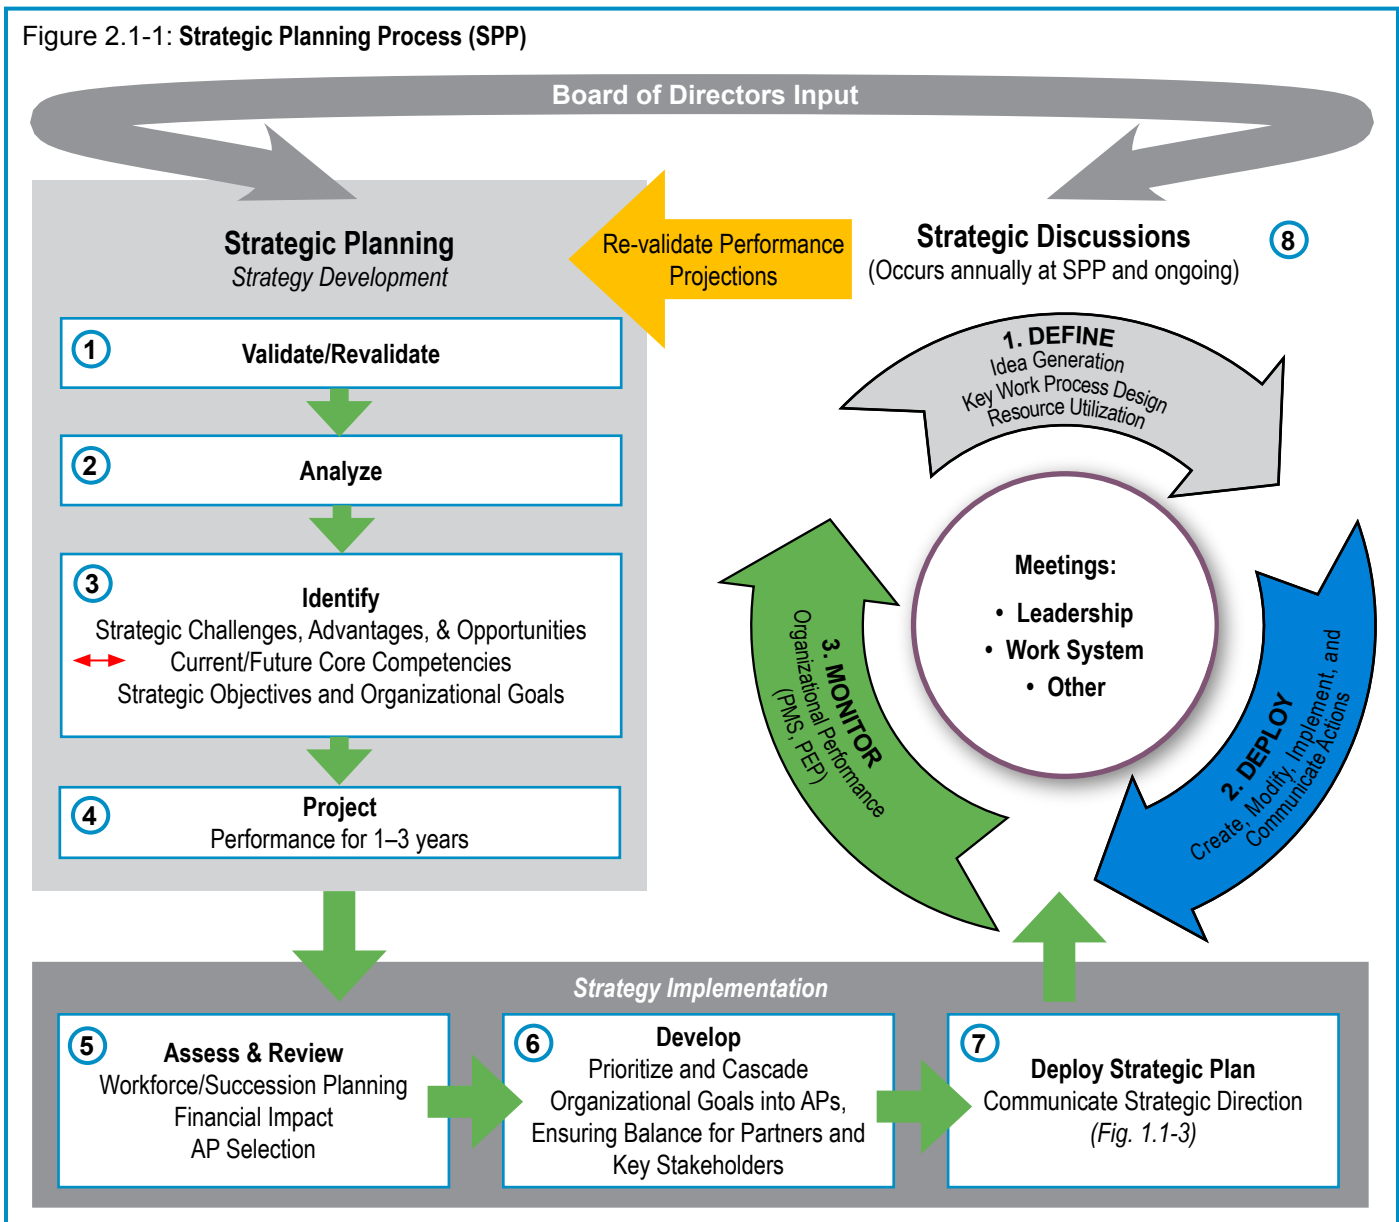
Figure 2.1-1: **Strategic Planning Process (SPP)**

Board of Directors Input

Strategic Planning
Strategy Development

Re-validate Performance Projections

Strategic Discussions
(Occurs annually at SPP and ongoing)

8

1 Validate/Revalidate

2 Analyze

3 Identify
Strategic Challenges, Advantages, & Opportunities
Current/Future Core Competencies
Strategic Objectives and Organizational Goals

4 Project
Performance for 1–3 years

1. DEFINE
Idea Generation
Key Work Process Design
Resource Utilization

Meetings:
• Leadership
• Work System
• Other

3. MONITOR
Organizational Performance
(PMS, PEP)

2. DEPLOY
Create, Modify, Implement, and Communicate Actions

Strategy Implementation

5 Assess & Review
Workforce/Succession Planning
Financial Impact
AP Selection

6 Develop
Prioritize and Cascade Organizational Goals into APs, Ensuring Balance for Partners and Key Stakeholders

7 Deploy Strategic Plan
Communicate Strategic Direction
(Fig. 1.1-3)